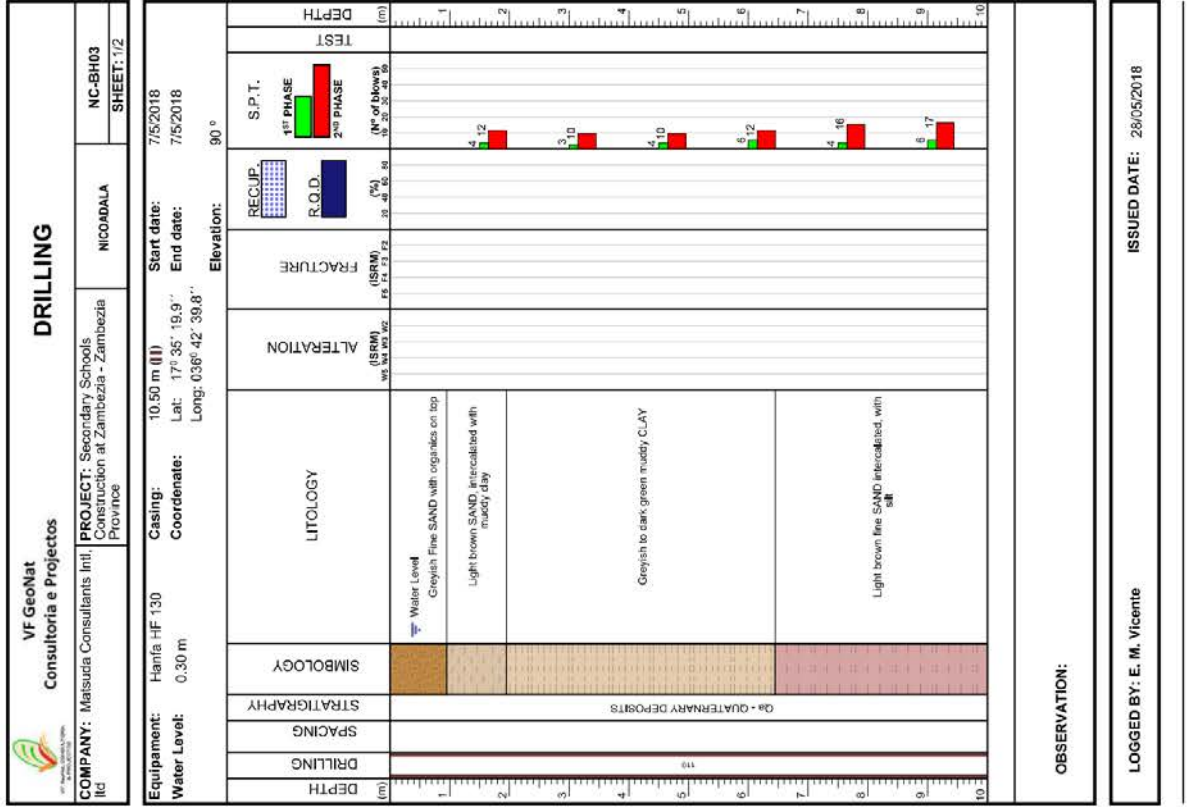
VF GeoNat
Consultoria e Projectos

DRILLING

COMPANY: Matsuda Consultants Intl, ltd

PROJECT: Secondary Schools Construction at Zambezia - Zambezia Province

NICOADALA

NC-BH03
SHEET: 1/2

Equipament: Hanfa HF 130
Water Level: 0.30 m

Casing: 10.50 m (ll)
Coordenate: Lat: 17° 35' 19.9''
Long: 036° 42' 39.8''

Start date: 7/5/2018
End date: 7/5/2018
Elevation: 90 °

DEPTH (m)
DRILLING
SPACING
STRATIGRAPHY
SIMBOLOGY
LITOLOGY
ALTERATION (ISRM) W5 W4 W3 W2
FRACTURE (ISRM) F5 F4 F3 F2
RECUP. R.Q.D. (%) 20 40 60 80
S.P.T. 1ST PHASE 2ND PHASE (Nº of blows) 10 20 30 40 50 60
TEST
DEPTH (m)

1 2 3 4 5 6 7 8 9 10

110

Qa - QUATERNARY DEPOSITS

Water Level
Greyish Fine SAND with organics on top

Light brown SAND, intercalated with muddy clay

Greyish to dark green muddy CLAY

Light brown fine SAND intercalated, with silt

4 12
3 10
4 10
6 12
4 16
6 17

OBSERVATION:

LOGGED BY: E. M. Vicente

ISSUED DATE: 28/05/2018